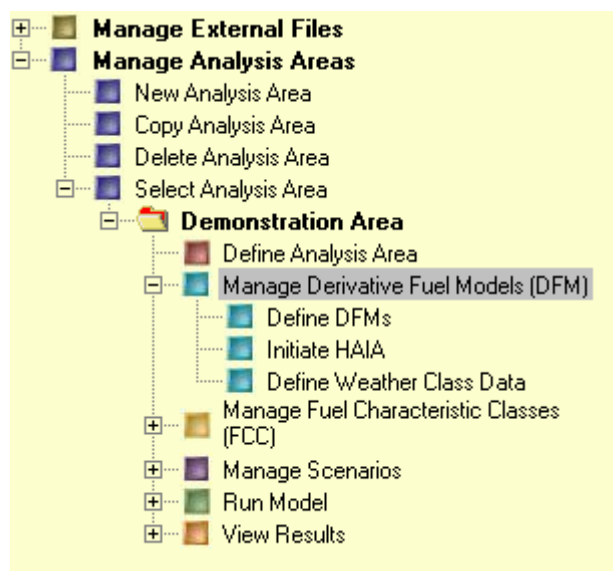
Manage External Files
Manage Analysis Areas
New Analysis Area
Copy Analysis Area
Delete Analysis Area
Select Analysis Area
Demonstration Area
Define Analysis Area
Manage Derivative Fuel Models (DFM)
Define DFMs
Initiate HAIA
Define Weather Class Data
Manage Fuel Characteristic Classes (FCC)
Manage Scenarios
Run Model
View Results